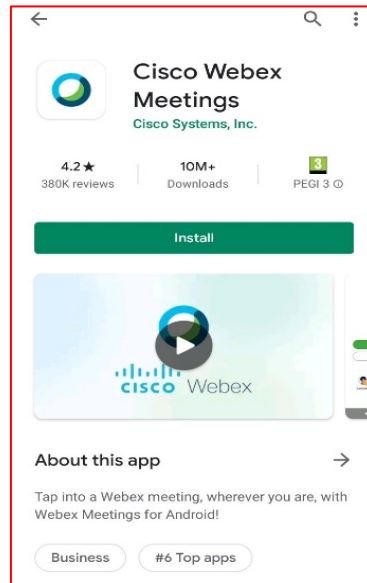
Cisco Webex Meetings
Cisco Systems, Inc.

4.2 ★
380K reviews

10M+
Downloads

3
PEGI 3 ⓘ

Install

cisco Webex

About this app

→

Tap into a Webex meeting, wherever you are, with Webex Meetings for Android!

Business

#6 Top apps